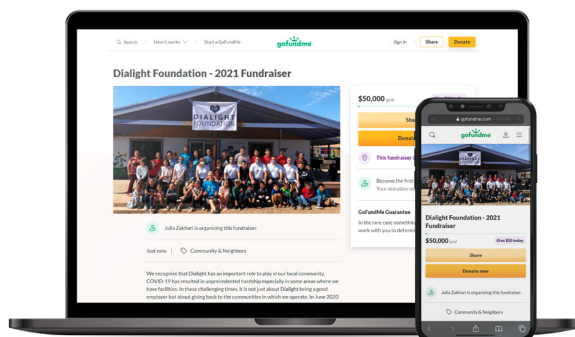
Search | How it works | Start a GoFundMe

gofundme

Sign in | Share | Donate

Dialight Foundation - 2021 Fundraiser

DIALIGHT FOUNDATION

Julia Zakhari is organizing this fundraiser.

Just now | Community & Neighbors

We recognize that Dialight has an important role to play in our local community. COVID-19 has resulted in unprecedented hardship especially in some areas where we have facilities. In these challenging times, it is not just about Dialight being a good employer but about giving back to the communities in which we operate. In June 2020

$50,000 goal

Share

Donate

This fundraiser is

Become the first
Your donation m

GoFundMe Guarantee

In the rare case something
work with you to determi

gofundme.com

gofundme

DIALIGHT FOUNDATION

Dialight Foundation - 2021 Fundraiser

$50,000 goal

Give $50 today

Share

Donate now

Julia Zakhari is organizing this fundraiser.

Community & Neighbors